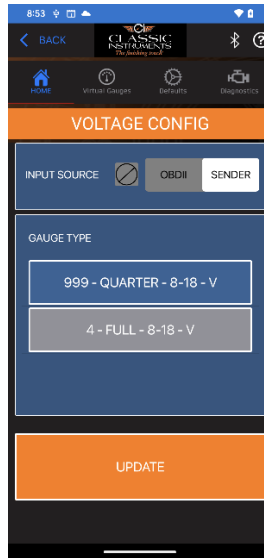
8:53

BACK

CI
CLASSIC INSTRUMENTS
The finishing touch

HOME

Virtual Gauges

Defaults

Diagnostics

VOLTAGE CONFIG

INPUT SOURCE

OBDII

SENDER

GAUGE TYPE

999 - QUARTER - 8-18 - V

4 - FULL - 8-18 - V

UPDATE